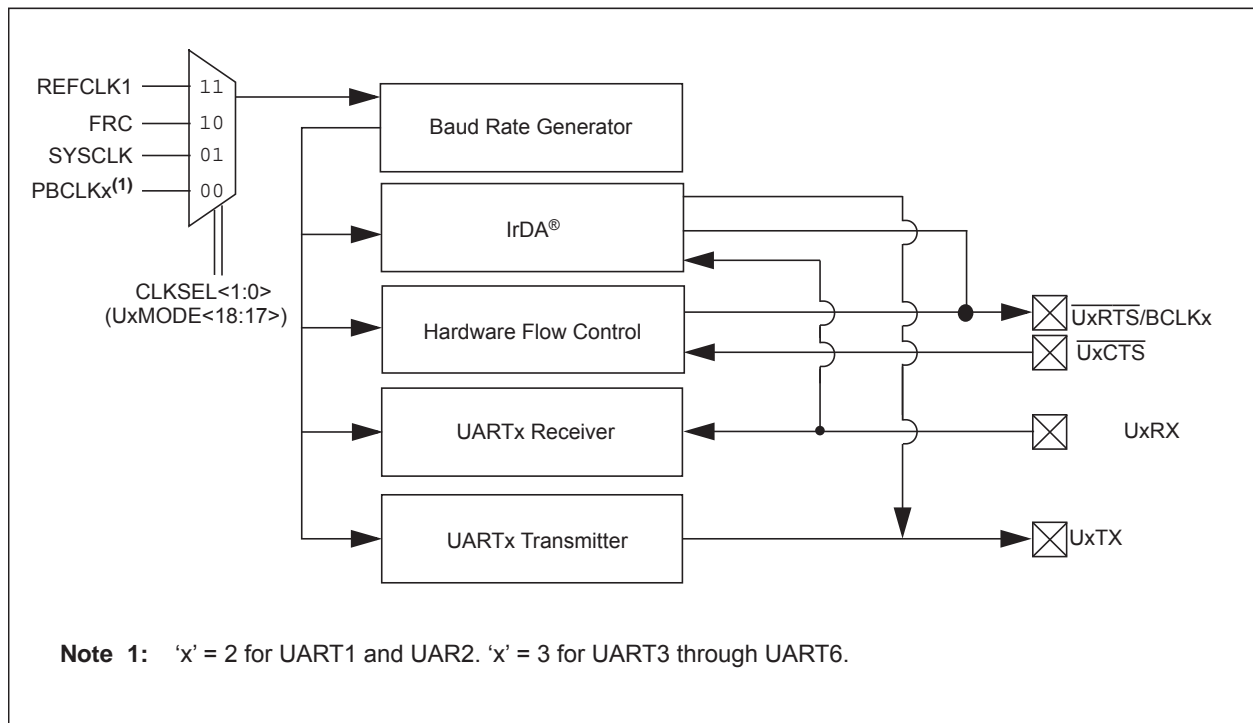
REFCLK1
FRC
SYSCLK
PBCLKx$^{(1)}$
11
10
01
00
CLKSEL<1:0>
(UxMODE<18:17>)
Baud Rate Generator
IrDA®
Hardware Flow Control
UARTx Receiver
UARTx Transmitter
$\overline{UxRTS}$/BCLKx
$\overline{UxCTS}$
UxRX
UxTX

**Note 1:** 'x' = 2 for UART1 and UAR2. 'x' = 3 for UART3 through UART6.